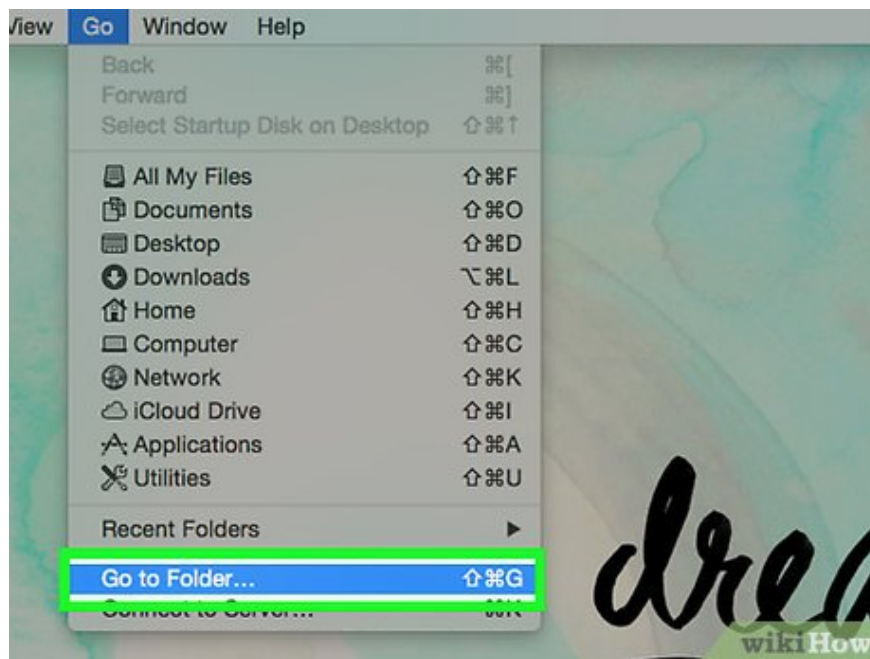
View Go Window Help

Back ⌘[
Forward ⌘]
Select Startup Disk on Desktop ⇧⌘↑

All My Files ⇧⌘F
Documents ⇧⌘O
Desktop ⇧⌘D
Downloads ⌥⌘L
Home ⇧⌘H
Computer ⇧⌘C
Network ⇧⌘K
iCloud Drive ⇧⌘I
Applications ⇧⌘A
Utilities ⇧⌘U

Recent Folders ▶

Go to Folder... ⇧⌘G
Connect to Server... ⌘K

dre

wikiHow